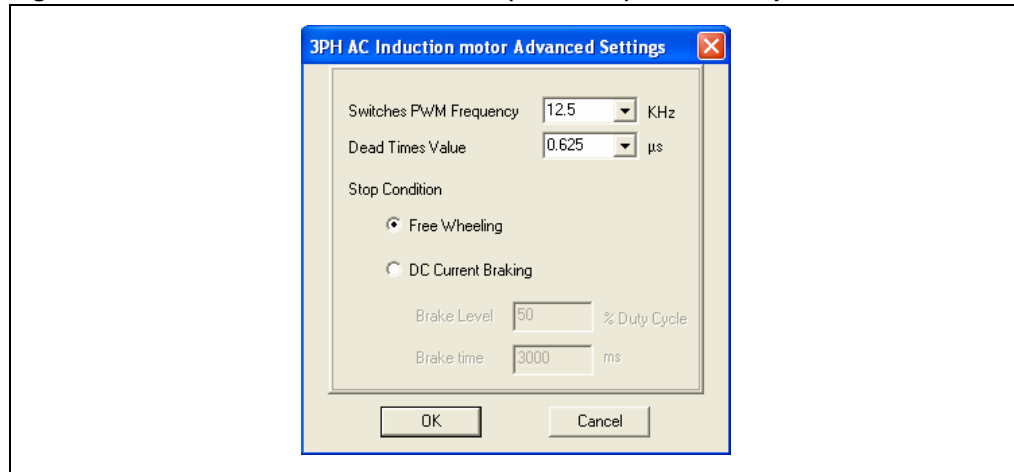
3PH AC Induction motor Advanced Settings

Switches PWM Frequency 12.5 KHz

Dead Times Value 0.625 µs

Stop Condition

Free Wheeling

DC Current Braking

Brake Level 50 % Duty Cycle

Brake time 3000 ms

OK

Cancel